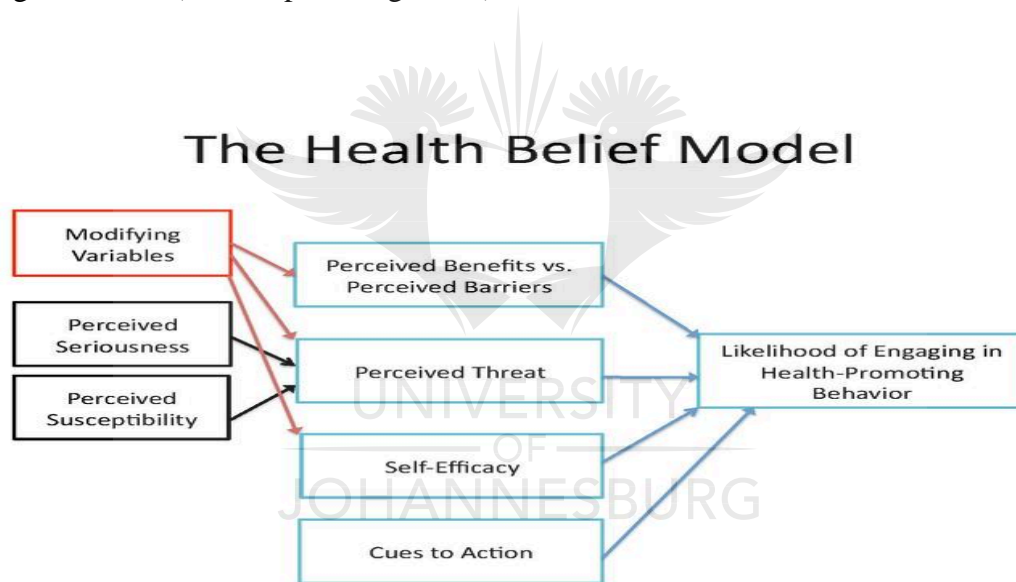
The Health Belief Model

Modifying Variables

Perceived Seriousness

Perceived Susceptibility

Perceived Benefits vs. Perceived Barriers

Perceived Threat

Self-Efficacy

Cues to Action

Likelihood of Engaging in Health-Promoting Behavior

UNIVERSITY OF JOHANNESBURG